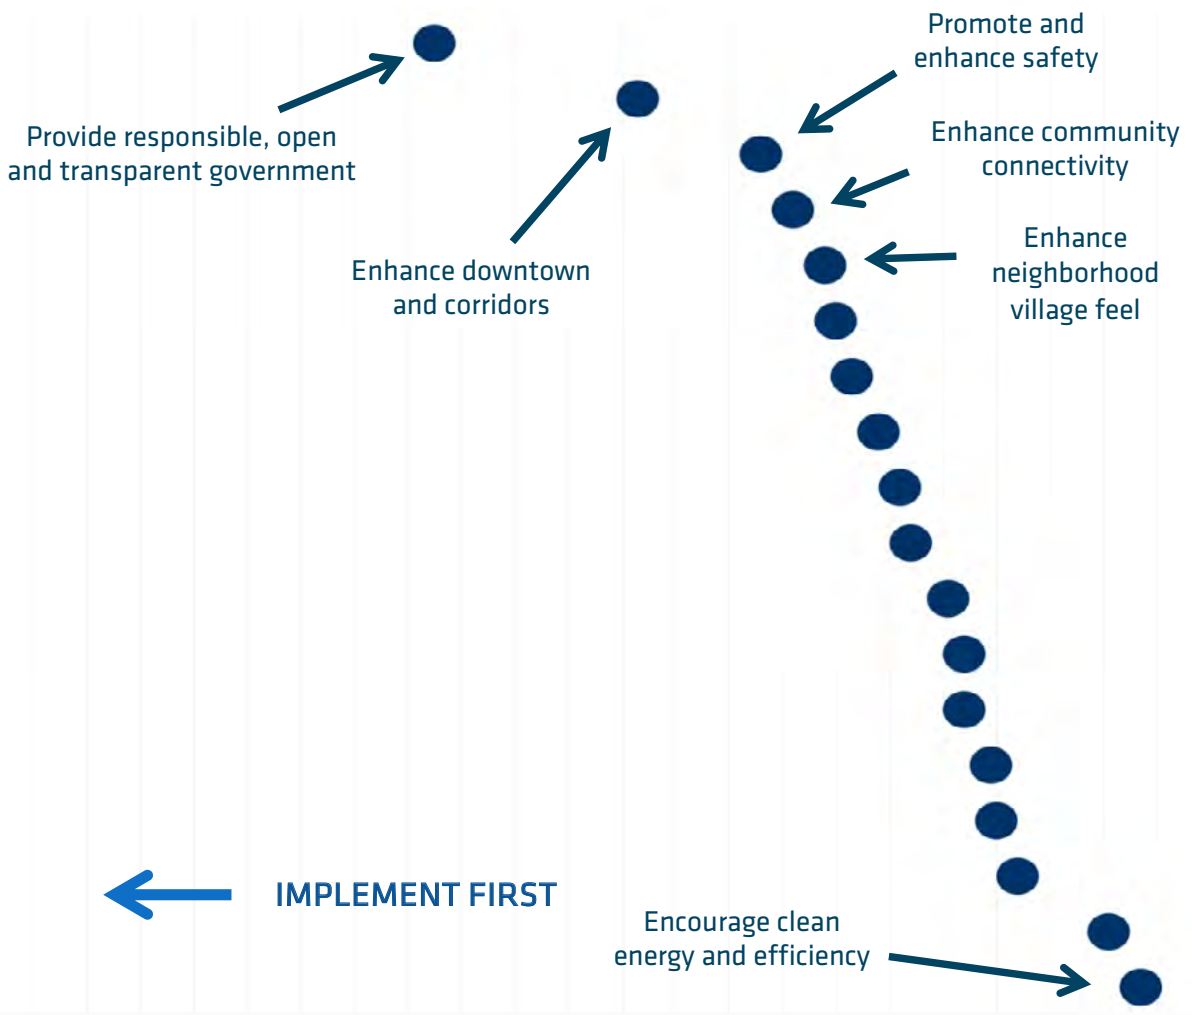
Promote and enhance safety

Provide responsible, open and transparent government

Enhance community connectivity

Enhance neighborhood village feel

Enhance downtown and corridors

IMPLEMENT FIRST

Encourage clean energy and efficiency